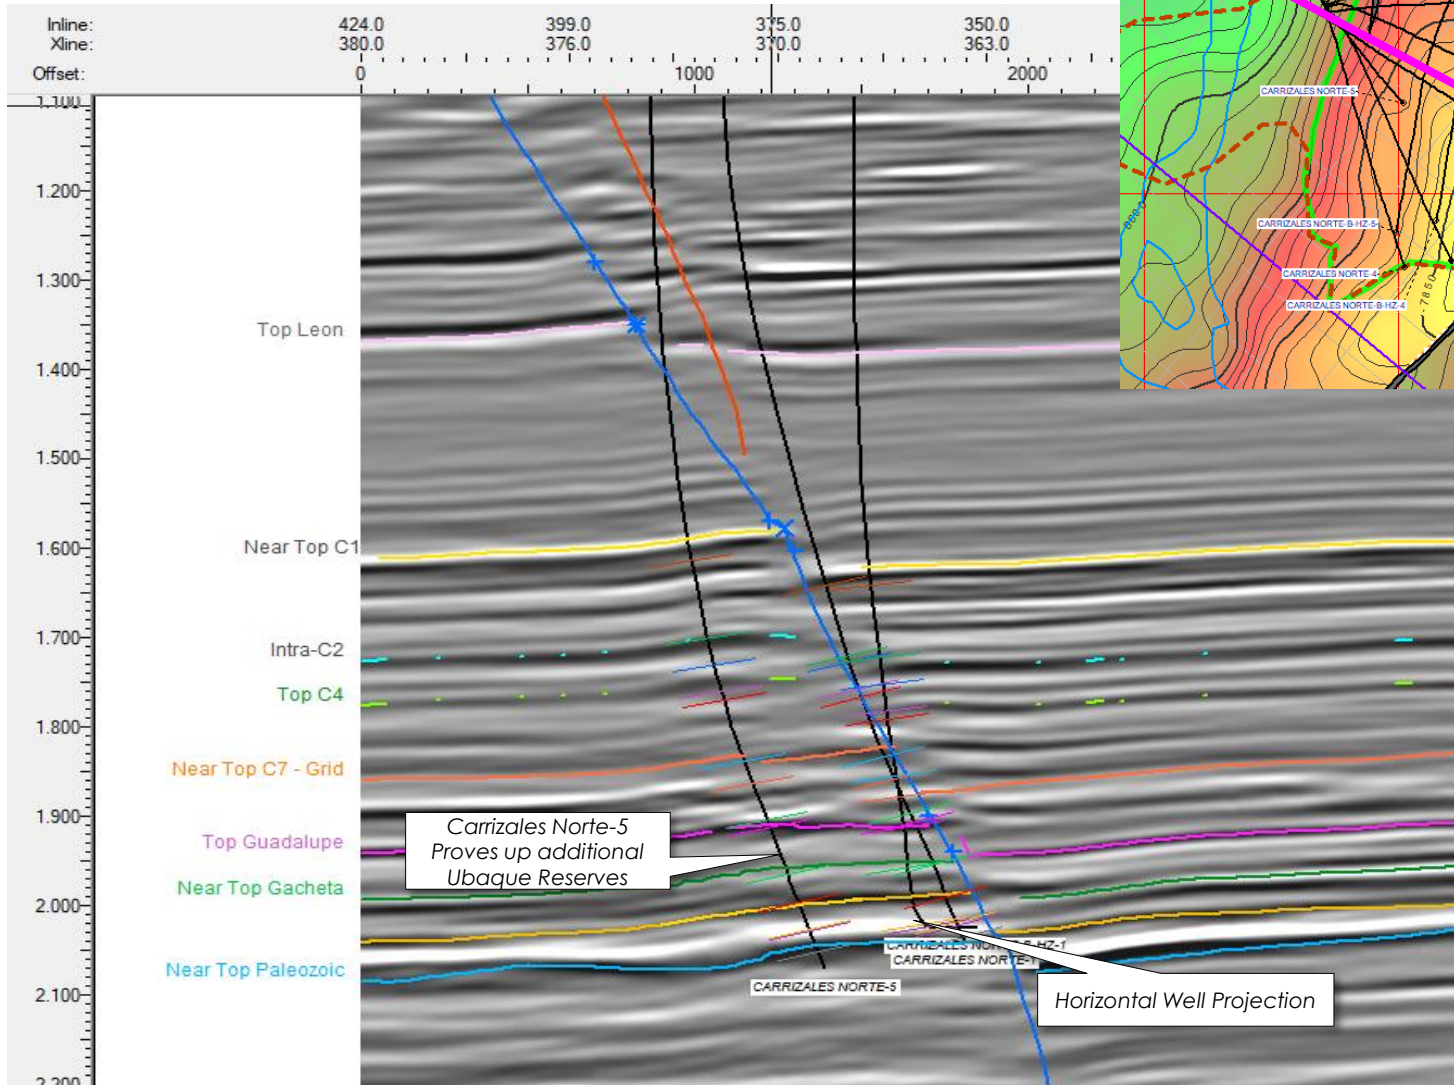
Inline: 424.0 399.0 375.0 350.0
Xline: 380.0 376.0 370.0 363.0
Offset: 0 1000 2000

1.100
1.200
1.300
1.400
1.500
1.600
1.700
1.800
1.900
2.000
2.100
2.200

Top Leon
Near Top C1
Intra-C2
Top C4
Near Top C7 - Grid
Top Guadalupe
Near Top Gacheta
Near Top Paleozoic

Carrizales Norte-5 Proves up additional Ubaque Reserves

CARRIZALES NORTE-B-HZ-1
CARRIZALES NORTE-1
CARRIZALES NORTE-5

Horizontal Well Projection

CARRIZALES NORTE-5
CARRIZALES NORTE-B-HZ-5
CARRIZALES NORTE-4
CARRIZALES NORTE-B-HZ-4
-7850